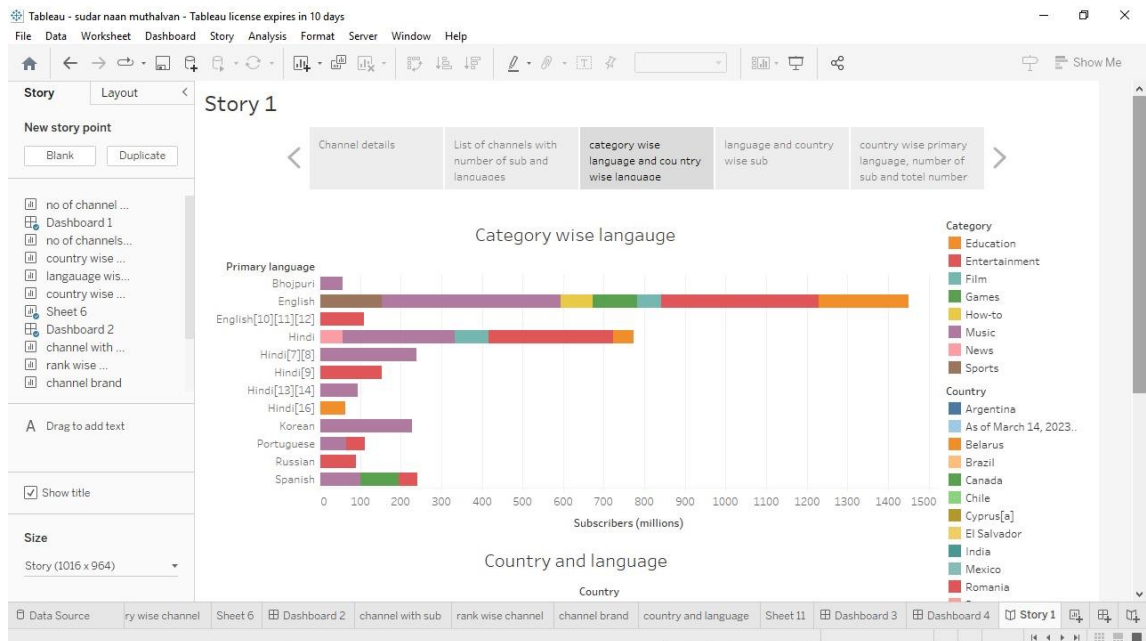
Tableau - sudar naan muthalvan - Tableau license expires in 10 days

File Data Worksheet Dashboard Story Analysis Format Server Window Help

Show Me

Story Layout

New story point

Blank Duplicate

no of channel ...
Dashboard 1
no of channels...
country wise ...
langauage wis...
country wise ...
Sheet 6
Dashboard 2
channel with ...
rank wise ...
channel brand

A Drag to add text

Show title

Size

Story (1016 x 964)

Story 1

Channel details

List of channels with number of sub and languages

category wise language and cou ntry wise language

language and country wise sub

country wise primary language, number of sub and totel number

Category wise langauge

Primary language

Bhojpuri
English
English[10][11][12]
Hindi
Hindi[7][8]
Hindi[9]
Hindi[13][14]
Hindi[16]
Korean
Portuguese
Russian
Spanish

0 100 200 300 400 500 600 700 800 900 1000 1100 1200 1300 1400 1500

Subscribers (millions)

Category
Education
Entertainment
Film
Games
How-to
Music
News
Sports

Country
Argentina
As of March 14, 2023..
Belarus
Brazil
Canada
Chile
Cyprus[a]
El Salvador
India
Mexico
Romania

Country and language

Country

Data Source ry wise channel Sheet 6 Dashboard 2 channel with sub rank wise channel channel brand country and language Sheet 11 Dashboard 3 Dashboard 4 Story 1